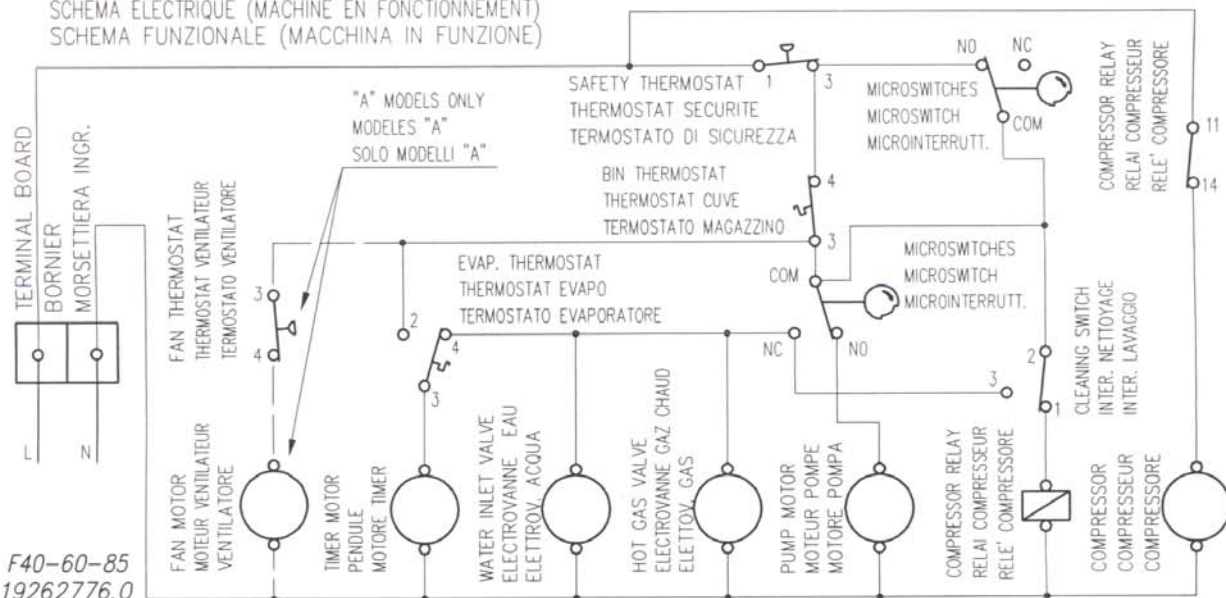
SCHEMA ELECTRIQUE (MACHINE EN FONCTIONNEMENT)
SCHEMA FUNZIONALE (MACCHINA IN FUNZIONE)

SAFETY THERMOSTAT
THERMOSTAT SECURITE
TERMOSTATO DI SICUREZZA

1 3

NO NC

MICROSWITCHES
MICROSWITCH
MICROINTERRUTT.

COM

COMPRESSOR RELAY
RELAI COMPRESSEUR
RELE' COMPRESSORE

11
14

"A" MODELS ONLY
MODELES "A"
SOLO MODELLI "A"

TERMINAL BOARD
BORNIER
MORSETTIERA INGR.

FAN THERMOSTAT
THERMOSTAT VENTILATEUR
TERMOSTATO VENTILATORE

BIN THERMOSTAT
THERMOSTAT CUVE
TERMOSTATO MAGAZZINO

4
3

MICROSWITCHES
MICROSWITCH
MICROINTERRUTT.

COM

EVAP. THERMOSTAT
THERMOSTAT EVAPO
TERMOSTATO EVAPORATORE

3
4
2
4
3

NC NO

2
3
1

CLEANING SWITCH
INTER. NETTOYAGE
INTER. LAVAGGIO

L N

FAN MOTOR
MOTEUR VENTILATEUR
VENTILATORE

TIMER MOTOR
PENDULE
MOTORE TIMER

WATER INLET VALVE
ELECTROVANNE EAU
ELETTROV. ACQUA

HOT GAS VALVE
ELECTROVANNE GAZ CHAUD
ELETTOV. GAS

PUMP MOTOR
MOTEUR POMPE
MOTORE POMPA

COMPRESSOR RELAY
RELAI COMPRESSEUR
RELE' COMPRESSORE

COMPRESSOR
COMPRESSEUR
COMPRESSORE

F40-60-85
19262776.0